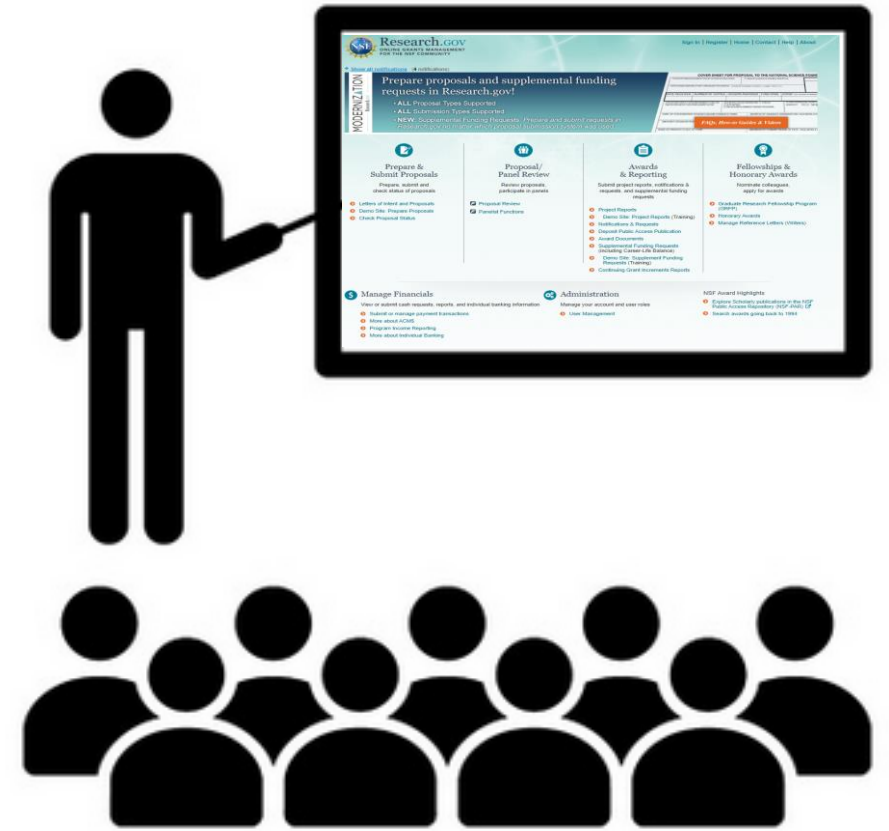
NSF Research.gov
ONLINE GRANTS MANAGEMENT FOR THE NSF COMMUNITY

Sign In | Register | Home | Contact | Help | About

Show all notifications (4 notifications)

MODERNIZATION

Prepare proposals and supplemental funding requests in Research.gov!

• ALL Proposal Types Supported
• ALL Submission Types Supported
• NEW: Supplemental Funding Requests: Prepare and submit requests in Research.gov no matter where proposal submission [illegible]

COVER SHEET FOR PROPOSAL TO THE NATIONAL SCIENCE FOUNDATION

FAQs, How-to Guides & Videos

Prepare & Submit Proposals
Prepare, submit and check status of proposals
Letters of Intent and Proposals
Demo Site: Prepare Proposals
Check Proposal Status

Proposal/ Panel Review
Review proposals, participate in panels
Proposal Review
Panelist Functions

Awards & Reporting
Submit project reports, notifications & requests, and supplemental funding requests
Project Reports
Demo Site: Project Reports (Training)
Notifications & Requests
Deposit Public Access Publication
Award Documents
Supplemental Funding Requests (including Career-Life Balance)
Demo Site: Supplement Funding Requests (Training)
Continuing Grant Increments Reports

Fellowships & Honorary Awards
Nominate colleagues, apply for awards
Graduate Research Fellowship Program (GRFP)
Honorary Awards
Manage Reference Letters (Writers)

Manage Financials
View or submit cash requests, reports, and individual banking information
Submit or manage payment transactions
More about ACM$
Program Income Reporting
More about Individual Banking

Administration
Manage your account and user roles
User Management

NSF Award Highlights
Explore Scholarly publications in the NSF Public Access Repository (NSF-PAR)
Search awards going back to 1994